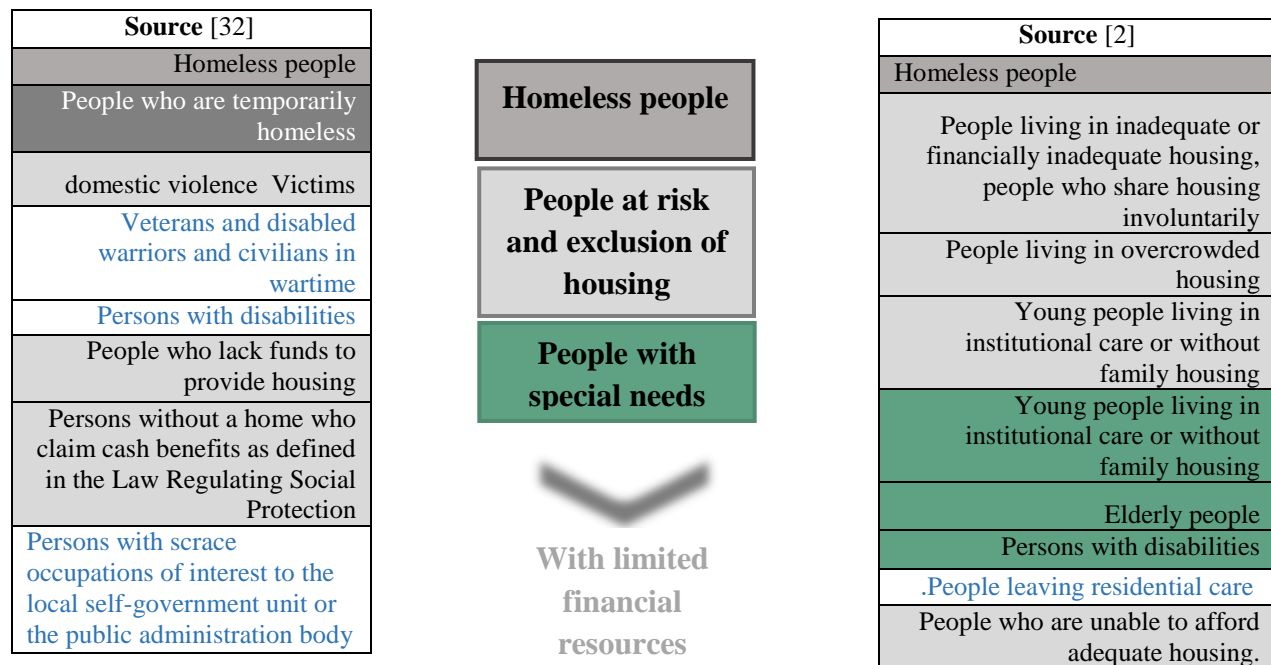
| **Source** [32] |
|---|
| Homeless people |
| People who are temporarily homeless |
| domestic violence Victims |
| Veterans and disabled warriors and civilians in wartime |
| Persons with disabilities |
| People who lack funds to provide housing |
| Persons without a home who claim cash benefits as defined in the Law Regulating Social Protection |
| Persons with scrace occupations of interest to the local self-government unit or the public administration body |

**Homeless people**

**People at risk and exclusion of housing**

**People with special needs**

**With limited financial resources**

| **Source** [2] |
|---|
| Homeless people |
| People living in inadequate or financially inadequate housing, people who share housing involuntarily |
| People living in overcrowded housing |
| Young people living in institutional care or without family housing |
| Young people living in institutional care or without family housing |
| Elderly people |
| Persons with disabilities |
| .People leaving residential care |
| People who are unable to afford adequate housing. |